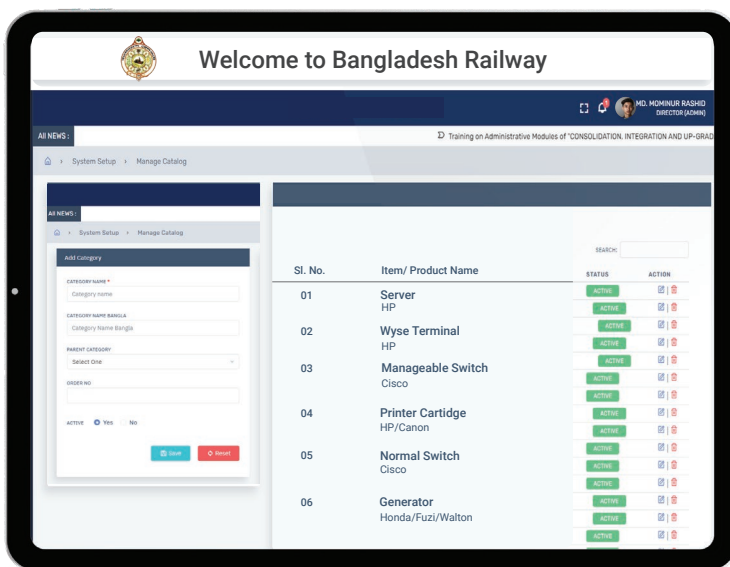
Welcome to Bangladesh Railway

MD. MOMINUR RASHID
DIRECTOR (ADMIN)

All NEWS :

Training on Administrative Modules of "CONSOLIDATION, INTEGRATION AND UP-GRAD

System Setup › Manage Catalog

All NEWS :

System Setup › Manage Catalog

Add Category

CATEGORY NAME *
Category name

CATEGORY NAME BANGLA
Category Name Bangla

PARENT CATEGORY
Select One

ORDER NO

ACTIVE Yes No

Save Reset

SEARCH:

| Sl. No. | Item/ Product Name | STATUS | ACTION |
|---|---|---|---|
| 01 | Server HP | ACTIVE | |
| | | ACTIVE | |
| 02 | Wyse Terminal HP | ACTIVE | |
| | | ACTIVE | |
| 03 | Manageable Switch Cisco | ACTIVE | |
| | | ACTIVE | |
| | | ACTIVE | |
| 04 | Printer Cartidge HP/Canon | ACTIVE | |
| | | ACTIVE | |
| 05 | Normal Switch Cisco | ACTIVE | |
| | | ACTIVE | |
| | | ACTIVE | |
| 06 | Generator Honda/Fuzi/Walton | ACTIVE | |
| | | ACTIVE | |
| | | ACTIVE | |